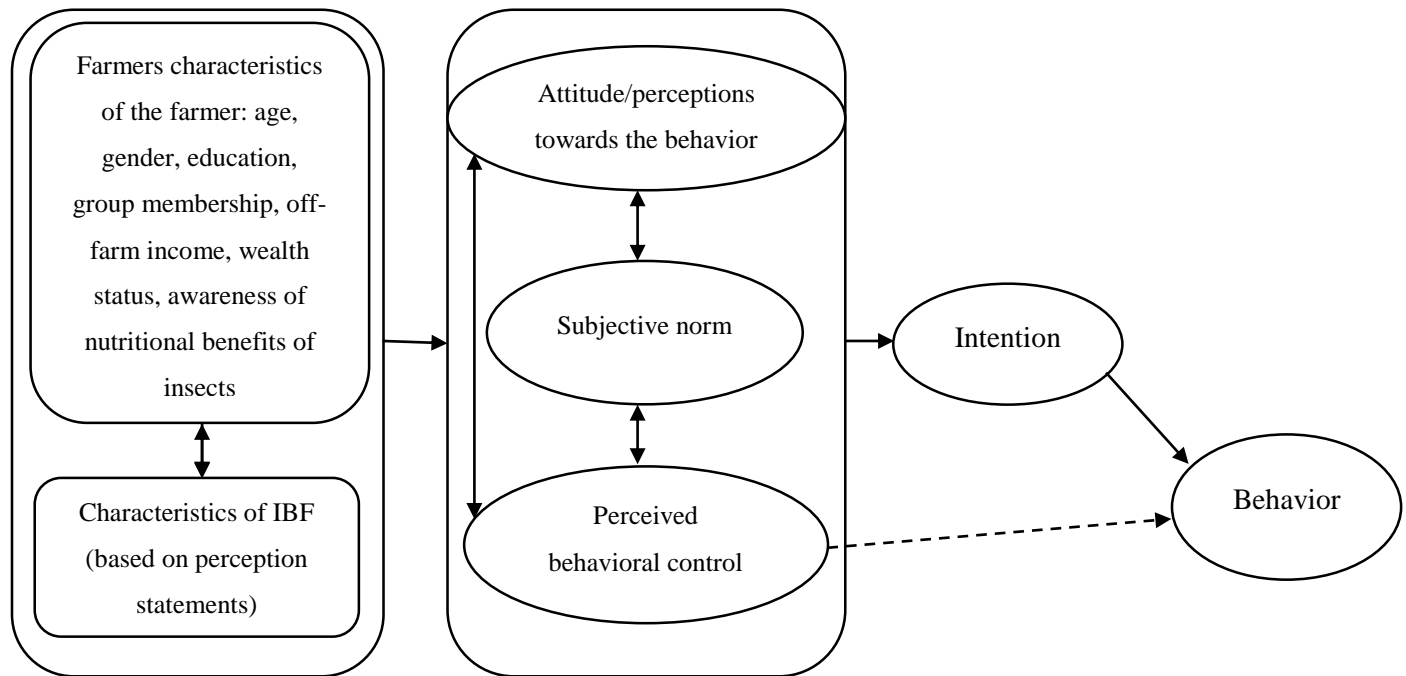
Farmers characteristics of the farmer: age, gender, education, group membership, off-farm income, wealth status, awareness of nutritional benefits of insects

Characteristics of IBF (based on perception statements)

Attitude/perceptions towards the behavior

Subjective norm

Perceived behavioral control

Intention

Behavior